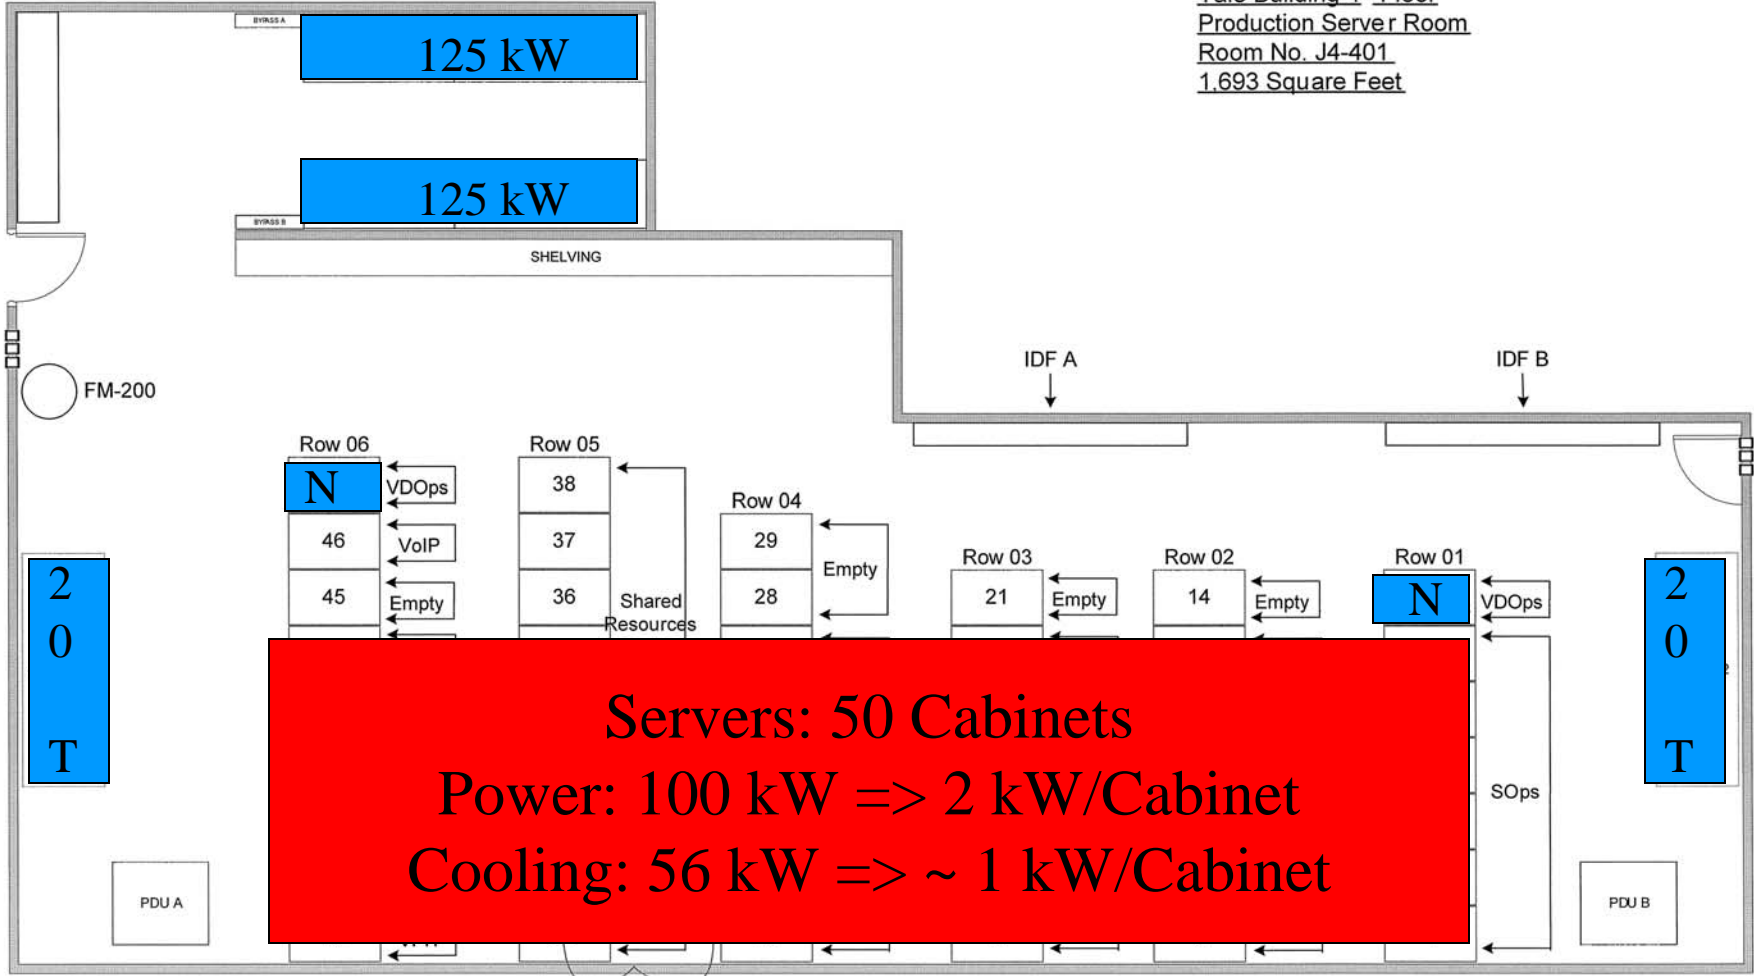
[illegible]
Production Server Room
Room No. J4-401
1,693 Square Feet

BYPASS A
125 kW
125 kW
BYPASS B
SHELVING

IDF A
IDF B
FM-200

Row 06
N
VDOps
46
VoIP
45
Empty

Row 05
38
37
36
Shared Resources

Row 04
29
28
Empty

Row 03
21
Empty

Row 02
14
Empty

Row 01
N
VDOps
SOps

2
0
T

2
0
T

PDU A
PDU B

Servers: 50 Cabinets
Power: 100 kW => 2 kW/Cabinet
Cooling: 56 kW => ~ 1 kW/Cabinet